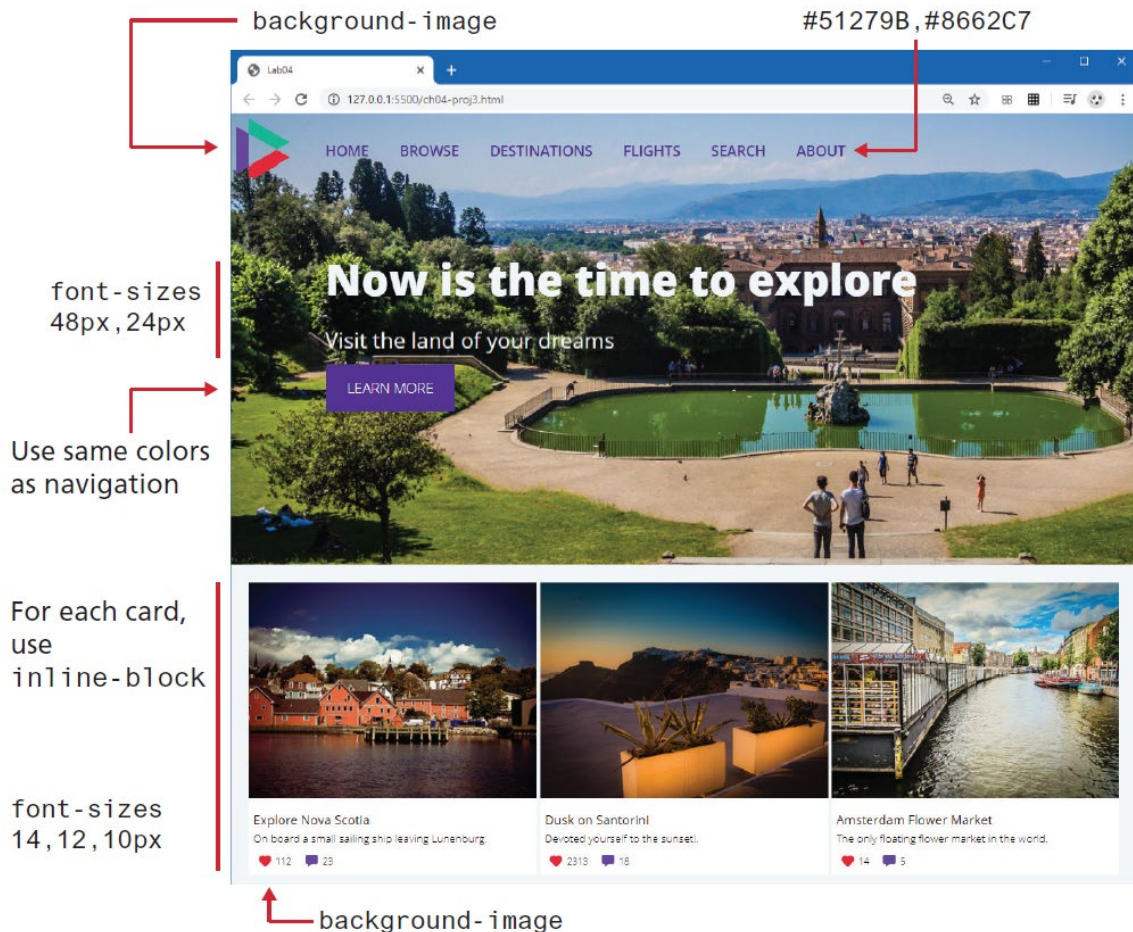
background-image

#51279B,#8662C7

Lab04

127.0.0.1:5500/ch04-proj3.html

HOME BROWSE DESTINATIONS FLIGHTS SEARCH ABOUT

font-sizes 48px,24px

Now is the time to explore

Visit the land of your dreams

LEARN MORE

Use same colors as navigation

For each card, use inline-block

font-sizes 14,12,10px

Explore Nova Scotia
On board a small sailing ship leaving Lunenburg.
112 23

Dusk on Santorini
Devoted yourself to the sunset.
2313 18

Amsterdam Flower Market
The only floating flower market in the world.
14 5

background-image